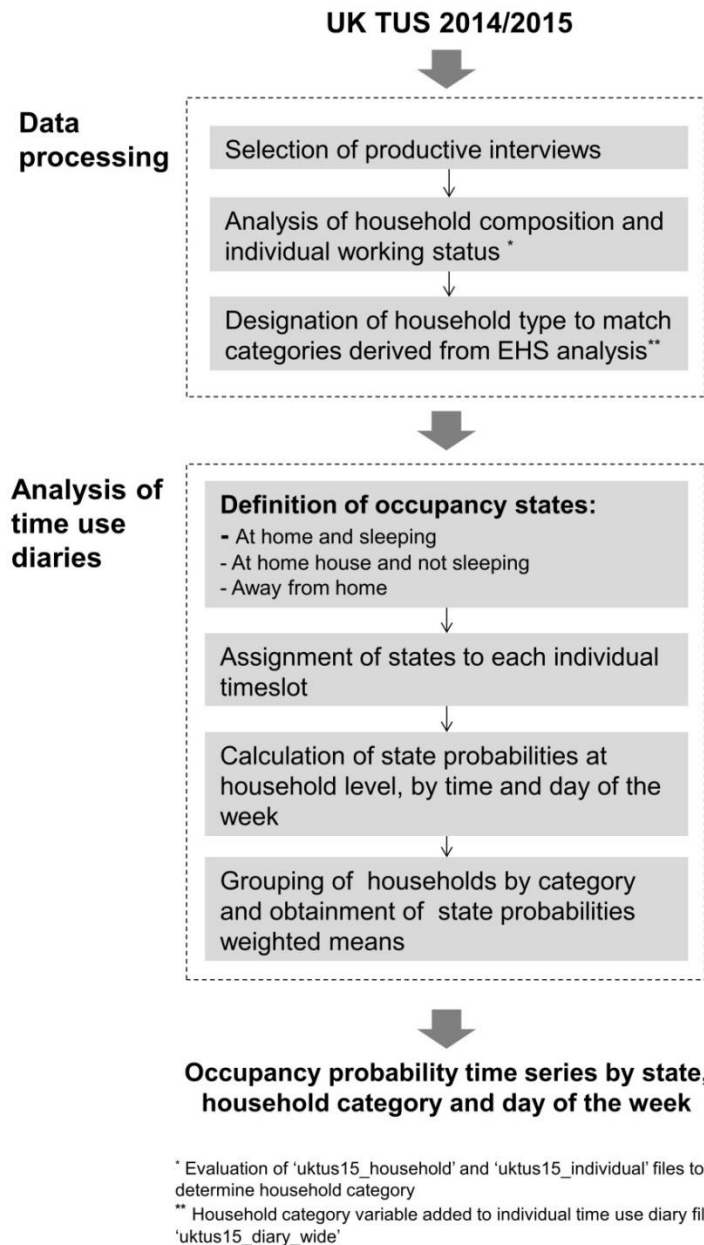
UK TUS 2014/2015

Data processing

Selection of productive interviews

Analysis of household composition and individual working status *

Designation of household type to match categories derived from EHS analysis**

Analysis of time use diaries

Definition of occupancy states:
- At home and sleeping
- At home house and not sleeping
- Away from home

Assignment of states to each individual timeslot

Calculation of state probabilities at household level, by time and day of the week

Grouping of households by category and obtainment of state probabilities weighted means

Occupancy probability time series by state, household category and day of the week

* Evaluation of 'uktus15_household' and 'uktus15_individual' files to determine household category
** Household category variable added to individual time use diary fil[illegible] 'uktus15_diary_wide'